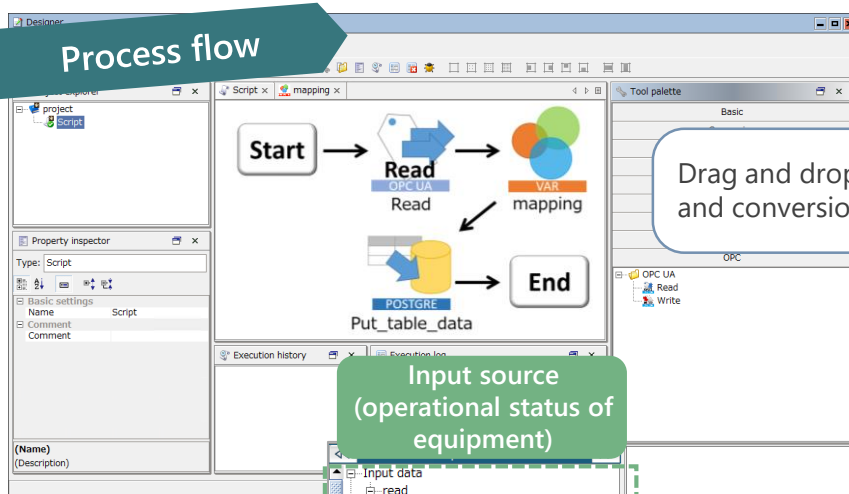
Designer

Process flow

project explorer
project
Script

Script ×
mapping ×

Start
Read
OPC UA
Read
VAR
mapping
POSTGRE
Put_table_data
End

Tool palette
Basic

Drag and drop
and conversio

OPC
OPC UA
Read
Write

Property inspector
Type: Script
Basic settings
Name Script
Comment
Comment

Execution history
Execution log

Input source
(operational status of
equipment)

Input data
read

(Name)
(Description)